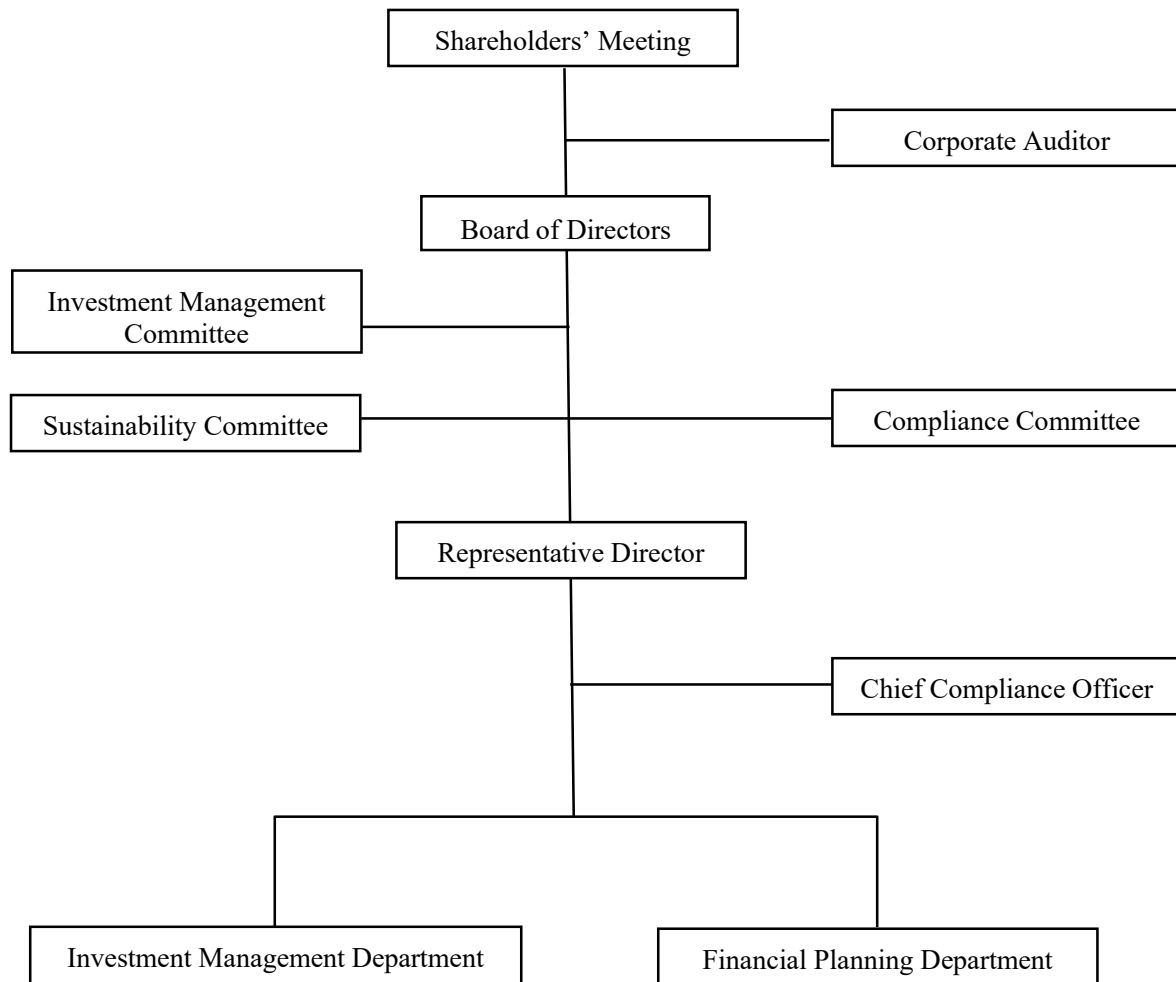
Shareholders' Meeting

Corporate Auditor

Board of Directors

Investment Management Committee

Sustainability Committee

Compliance Committee

Representative Director

Chief Compliance Officer

Investment Management Department

Financial Planning Department